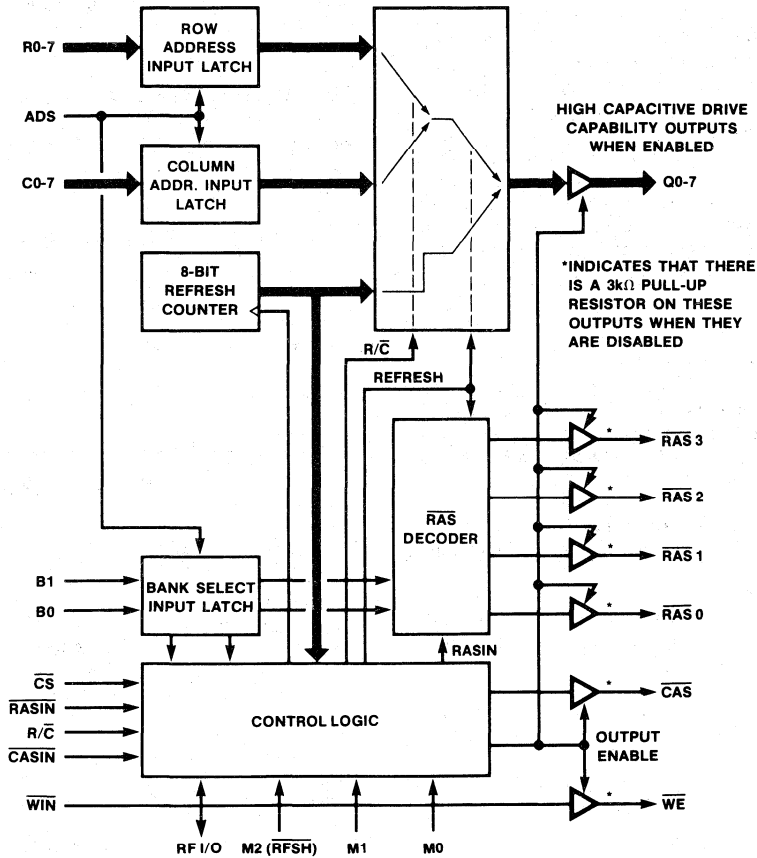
R0-7
ROW ADDRESS INPUT LATCH
ADS
C0-7
COLUMN ADDR. INPUT LATCH
8-BIT REFRESH COUNTER
HIGH CAPACITIVE DRIVE CAPABILITY OUTPUTS WHEN ENABLED
Q0-7
*INDICATES THAT THERE IS A 3k$\Omega$ PULL-UP RESISTOR ON THESE OUTPUTS WHEN THEY ARE DISABLED
R/$\overline{C}$
REFRESH
$\overline{RAS}$ DECODER
$\overline{RAS}$ 3
$\overline{RAS}$ 2
$\overline{RAS}$ 1
$\overline{RAS}$ 0
B1
B0
BANK SELECT INPUT LATCH
RASIN
$\overline{CS}$
$\overline{RASIN}$
R/$\overline{C}$
$\overline{CASIN}$
CONTROL LOGIC
$\overline{CAS}$
OUTPUT ENABLE
$\overline{WIN}$
$\overline{WE}$
RF I/O
M2 ($\overline{RFSH}$)
M1
M0